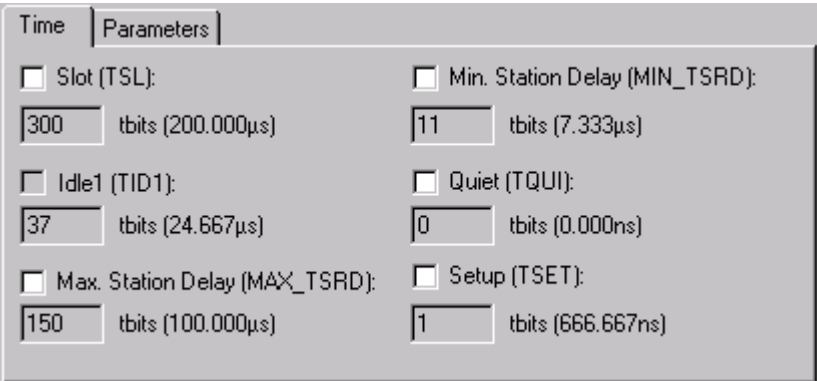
Time | Parameters

Slot (TSL):
300 tbits (200.000µs)

Idle1 (TID1):
37 tbits (24.667µs)

Max. Station Delay (MAX_TSRD):
150 tbits (100.000µs)

Min. Station Delay (MIN_TSRD):
11 tbits (7.333µs)

Quiet (TQUI):
0 tbits (0.000ns)

Setup (TSET):
1 tbits (666.667ns)